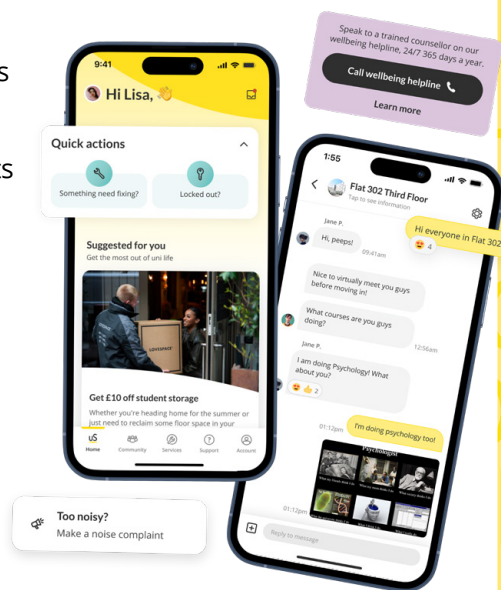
s

s

9:41

Hi Lisa, 👋

Quick actions

Something need fixing?

Locked out?

Suggested for you

Get the most out of uni life

Get £10 off student storage

Whether you're heading home for the summer or just need to reclaim some floor space in your

Home Community Services Support Account

Speak to a trained counsellor on our wellbeing helpline, 24/7 365 days a year.

Call wellbeing helpline

Learn more

1:55

Flat 302 Third Floor

Tap to see information

Jane P.

Hi, peeps!

09:41am

Hi everyone in Flat 302

Nice to virtually meet you guys before moving in!

What courses are you guys doing?

12:56am

Jane P.

I am doing Psychology! What about you?

01:12pm

I'm doing psychology too!

01:12pm

Reply to message

Too noisy?

Make a noise complaint